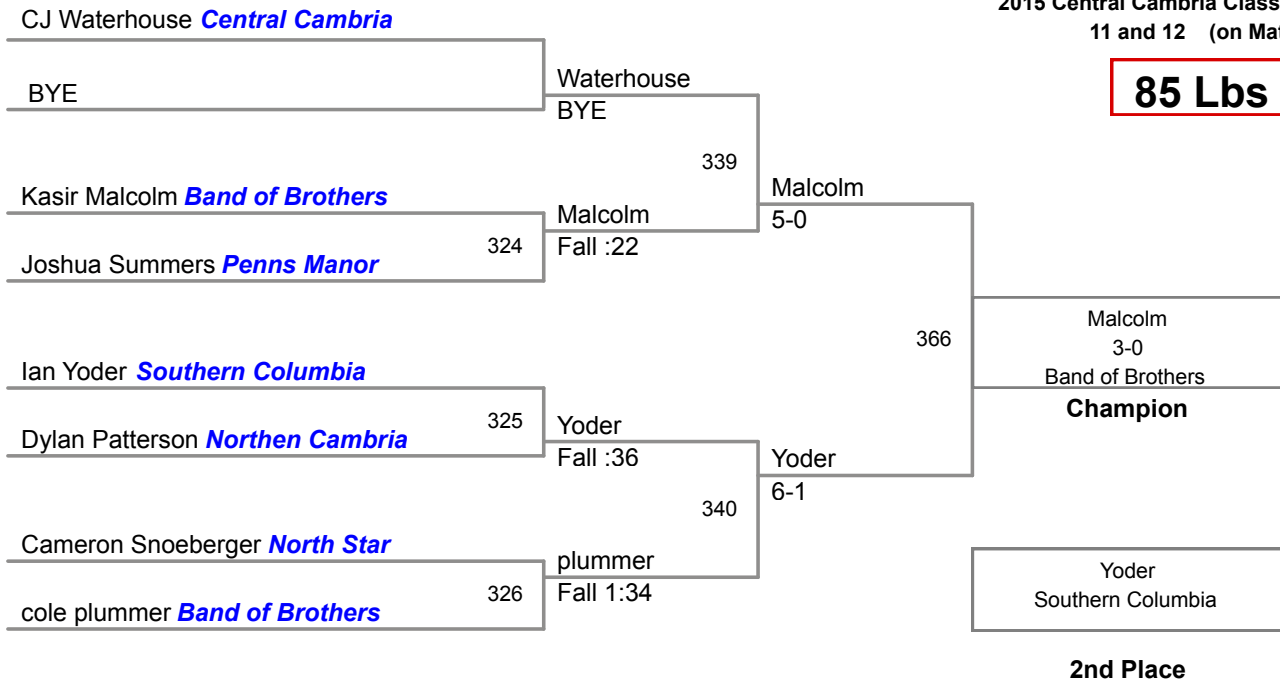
CJ Waterhouse Central Cambria

BYE

Kasir Malcolm Band of Brothers

Joshua Summers Penns Manor

324

Ian Yoder Southern Columbia

Dylan Patterson Northen Cambria

325

Cameron Snoeberger North Star

cole plummer Band of Brothers

326

Waterhouse
BYE

339

Malcolm
Fall :22

Yoder
Fall :36

340

plummer
Fall 1:34

Malcolm
5-0

Yoder
6-1

366

2015 Central Cambria Class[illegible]
11 and 12 (on Ma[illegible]

85 Lbs

Malcolm
3-0
Band of Brothers
Champion

Yoder
Southern Columbia

2nd Place